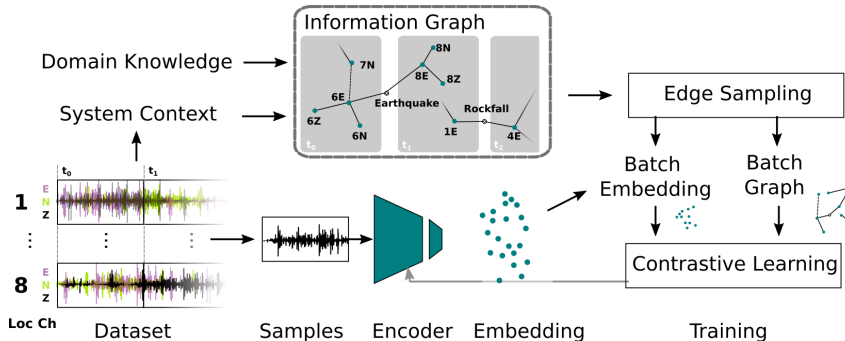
Information Graph

Domain Knowledge

System Context

7N
6E
6Z
6N
$t_0$
8N
8E
8Z
Earthquake
Rockfall
1E
4E
$t_1$
$t_2$

Edge Sampling

Batch Embedding

Batch Graph

Contrastive Learning

$t_0$ $t_1$

1
E
N
Z
⋮
⋮
⋮
8
E
N
Z
Loc Ch

Dataset

Samples

Encoder

Embedding

Training